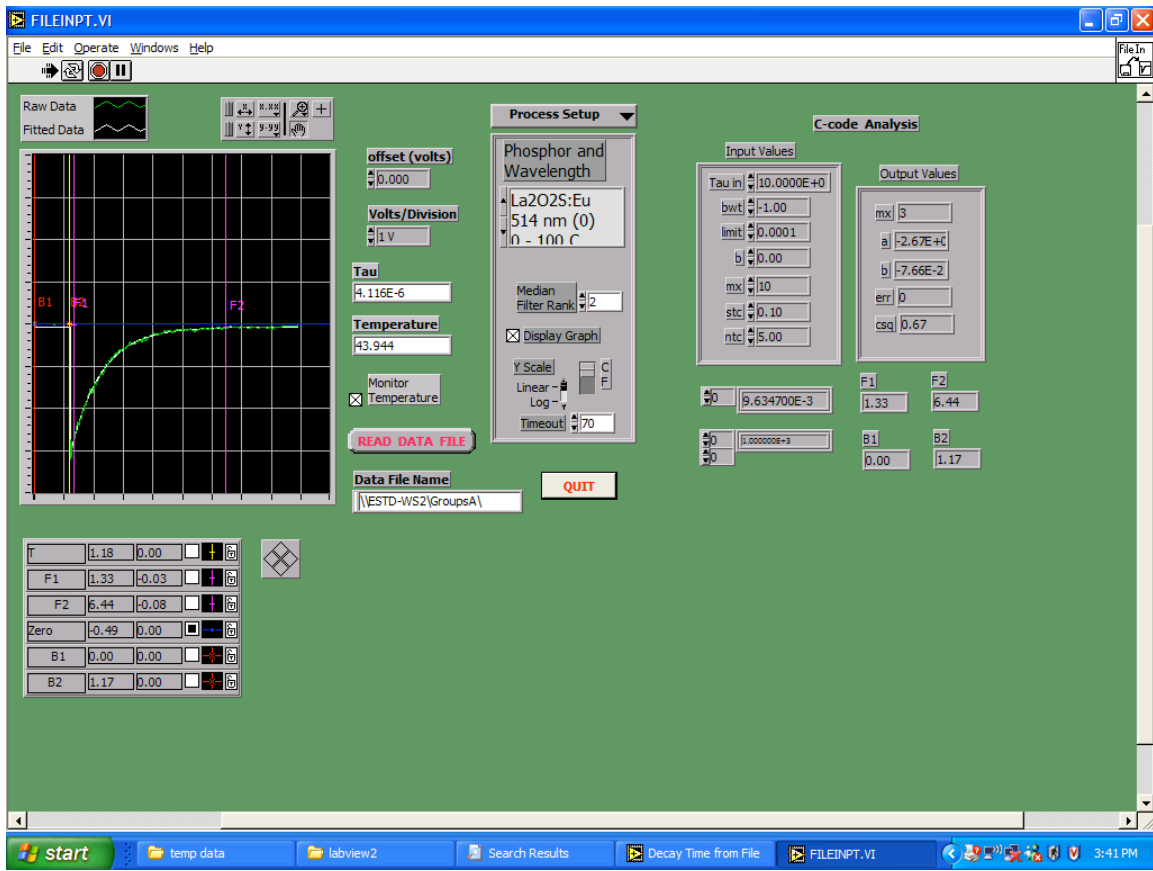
FILEINPT.VI

File Edit Operate Windows Help

File In

Raw Data
Fitted Data

B1 F1 F2

offset (volts)
0.000

Volts/Division
1 V

Tau
4.116E-6

Temperature
43.944

Monitor Temperature

READ DATA FILE

Data File Name
\\ESTD-WS2\GroupsA\

Process Setup

Phosphor and Wavelength
La2O2S:Eu
514 nm (0)
0 - 100 C

Median Filter Rank 2

Display Graph

Y Scale
Linear
Log
C
F

Timeout 70

QUIT

C-code Analysis

Input Values
Tau in 10.0000E+0
bwt -1.00
limit 0.0001
b 0.00
mx 10
stc 0.10
ntc 5.00

Output Values
mx 3
a -2.67E+0
b -7.66E-2
err 0
csq 0.67

0 9.634700E-3

0 1.000000E+3
0

F1 1.33
F2 6.44
B1 0.00
B2 1.17

| T | 1.18 | 0.00 |
|---|---|---|
| F1 | 1.33 | -0.03 |
| F2 | 6.44 | -0.08 |
| Zero | -0.49 | 0.00 |
| B1 | 0.00 | 0.00 |
| B2 | 1.17 | 0.00 |

start
temp data
labview2
Search Results
Decay Time from File
FILEINPT.VI
3:41 PM